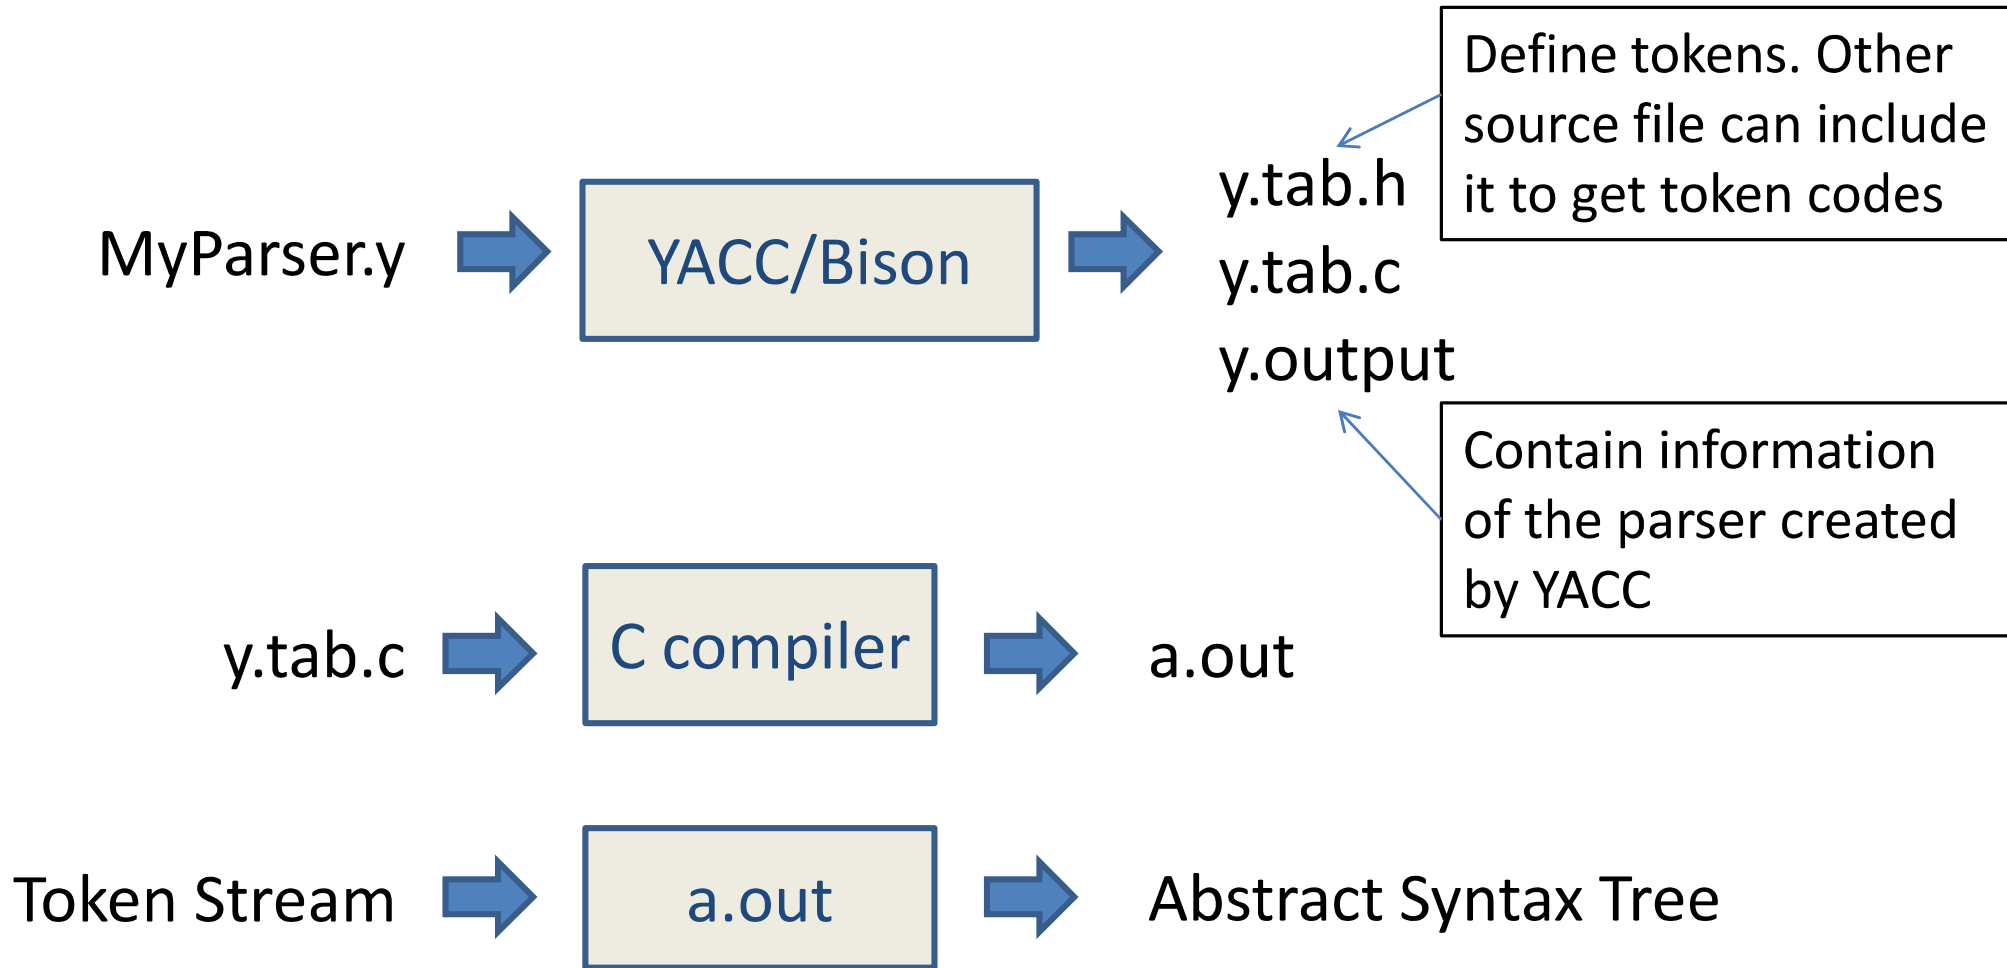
Define tokens. Other source file can include it to get token codes

MyParser.y

YACC/Bison

y.tab.h
y.tab.c
y.output

Contain information of the parser created by YACC

y.tab.c

C compiler

a.out

Token Stream

a.out

Abstract Syntax Tree